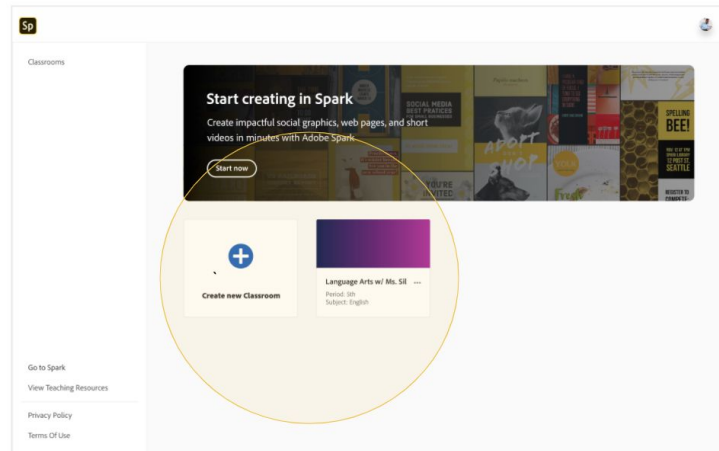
Sp

Classrooms

Start creating in Spark

Create impactful social graphics, web pages, and short videos in minutes with Adobe Spark.

Start now

SOCIAL MEDIA BEST PRATICES

ADOPT SHOP

YOU'RE

SPELLING BEE!

SEATTLE

REGISTER TO COMPETE

Create new Classroom

Language Arts w/ Ms. Sil ...

Period: 5th
Subject: English

Go to Spark

View Teaching Resources

Privacy Policy

Terms Of Use